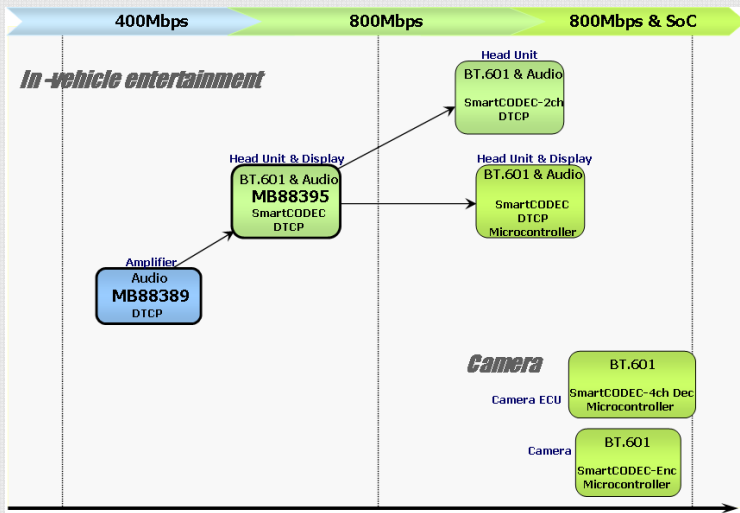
400Mbps

800Mbps

800Mbps & SoC

In -vehicle entertainment

Head Unit
BT.601 & Audio
SmartCODEC-2ch
DTCP

Head Unit & Display
BT.601 & Audio
MB88395
SmartCODEC
DTCP

Head Unit & Display
BT.601 & Audio
SmartCODEC
DTCP
Microcontroller

Amplifier
Audio
MB88389
DTCP

Camera

Camera ECU
BT.601
SmartCODEC-4ch Dec
Microcontroller

Camera
BT.601
SmartCODEC-Enc
Microcontroller